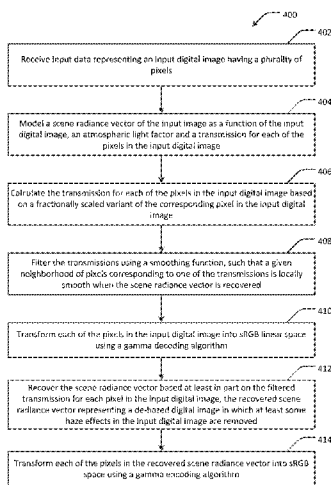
400

402

Receive input data representing an input digital image having a plurality of pixels

404

Model a scene radiance vector of the input image as a function of the input digital image, an atmospheric light factor and a transmission for each of the pixels in the input digital image

406

Calculate the transmission for each of the pixels in the input digital image based on a fractionally scaled variant of the corresponding pixel in the input digital image

408

Filter the transmissions using a smoothing function, such that a given neighborhood of pixels corresponding to one of the transmissions is locally smooth when the scene radiance vector is recovered

410

Transform each of the pixels in the input digital image into sRGB linear space using a gamma decoding algorithm

412

Recover the scene radiance vector based at least in part on the filtered transmission for each pixel in the input digital image, the recovered scene radiance vector representing a de-hazed digital image in which at least some haze effects in the input digital image are removed

414

Transform each of the pixels in the recovered scene radiance vector into sRGB space using a gamma encoding algorithm